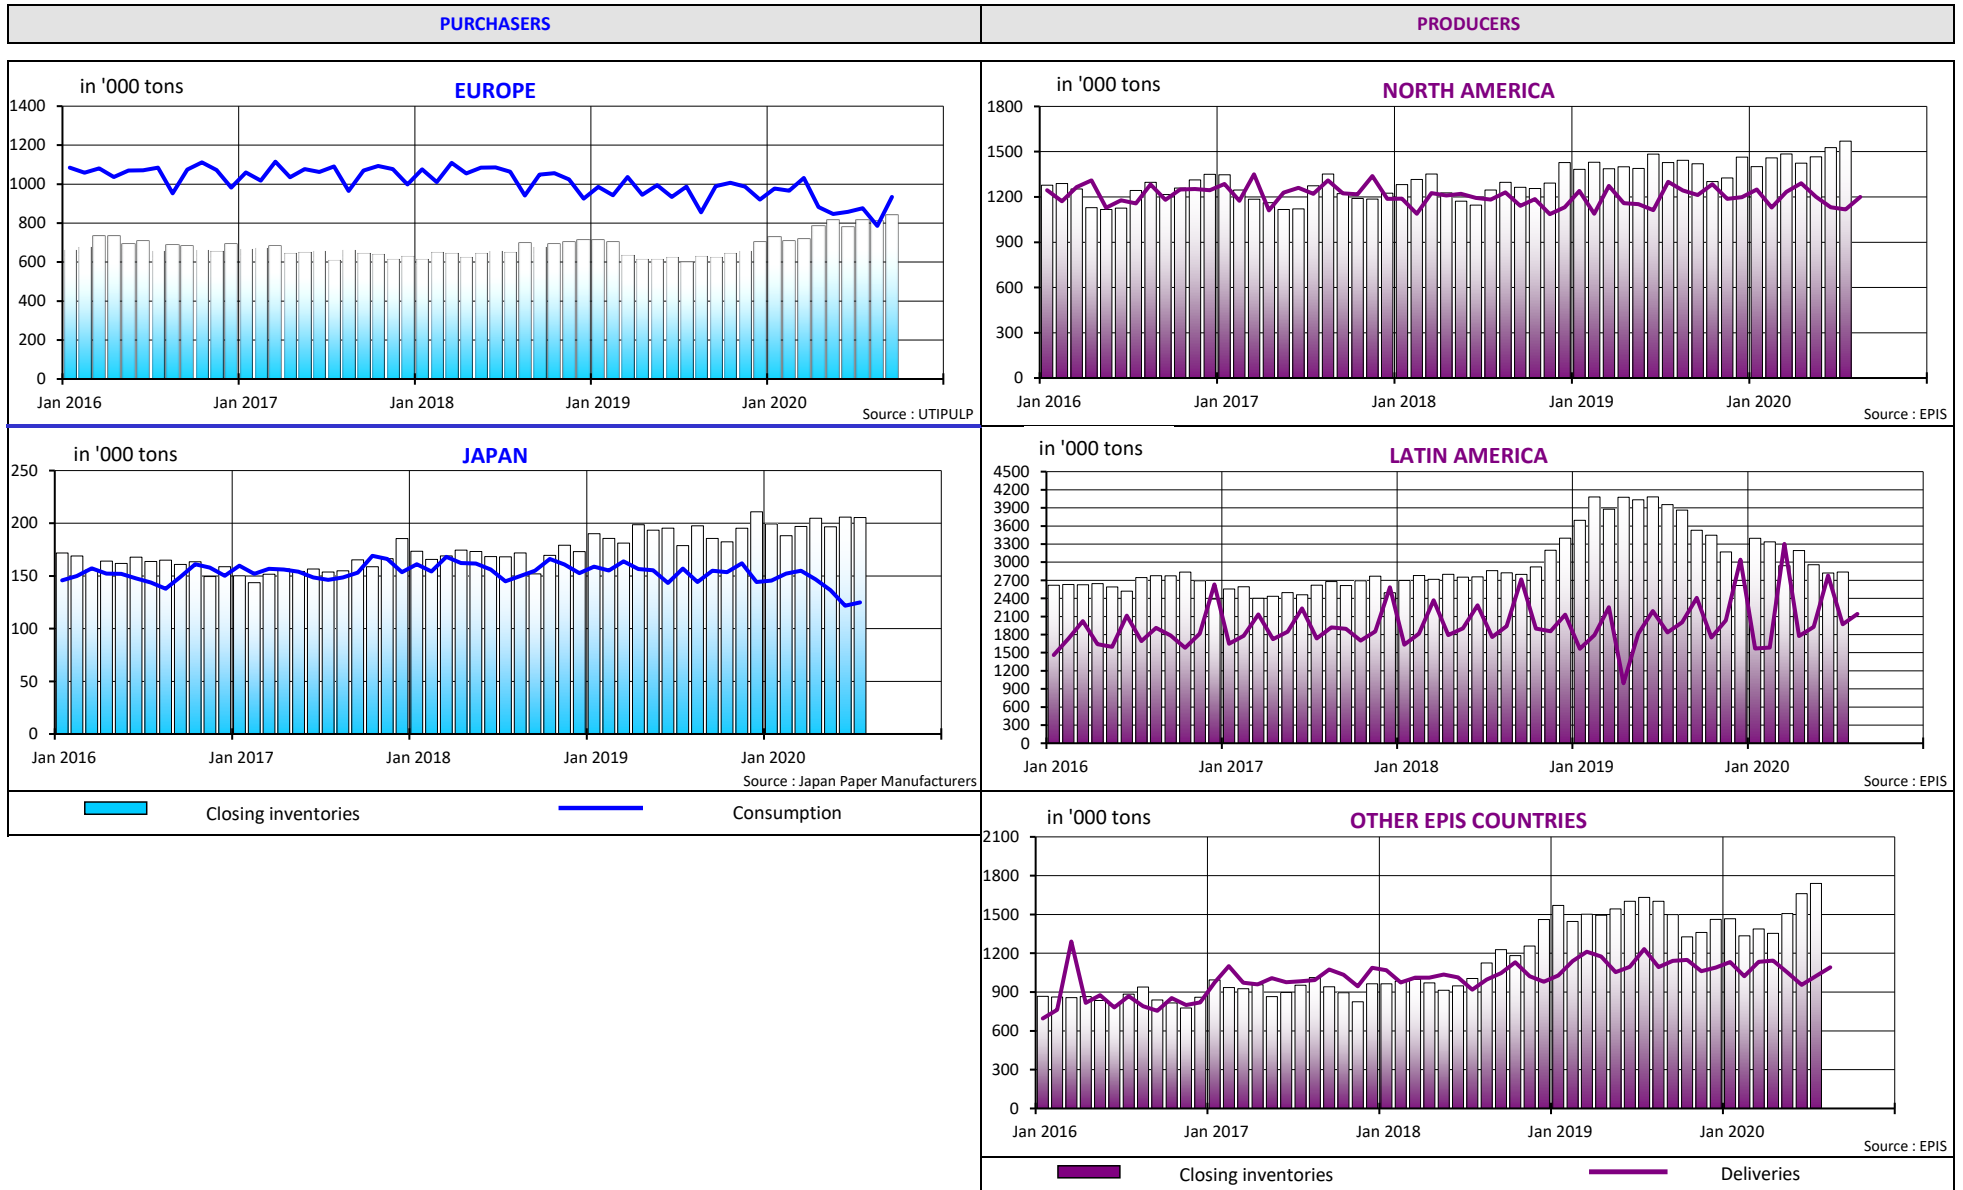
PURCHASERS

PRODUCERS

in '000 tons

EUROPE

1400
1200
1000
800
600
400
200
0

Jan 2016 Jan 2017 Jan 2018 Jan 2019 Jan 2020

Source : UTIPULP

in '000 tons

NORTH AMERICA

1800
1500
1200
900
600
300
0

Jan 2016 Jan 2017 Jan 2018 Jan 2019 Jan 2020

Source : EPIS

in '000 tons

JAPAN

250
200
150
100
50
0

Jan 2016 Jan 2017 Jan 2018 Jan 2019 Jan 2020

Source : Japan Paper Manufacturers

in '000 tons

LATIN AMERICA

4500
4200
3900
3600
3300
3000
2700
2400
2100
1800
1500
1200
900
600
300
0

Jan 2016 Jan 2017 Jan 2018 Jan 2019 Jan 2020

Source : EPIS

Closing inventories

Consumption

in '000 tons

OTHER EPIS COUNTRIES

2100
1800
1500
1200
900
600
300
0

Jan 2016 Jan 2017 Jan 2018 Jan 2019 Jan 2020

Source : EPIS

Closing inventories

Deliveries